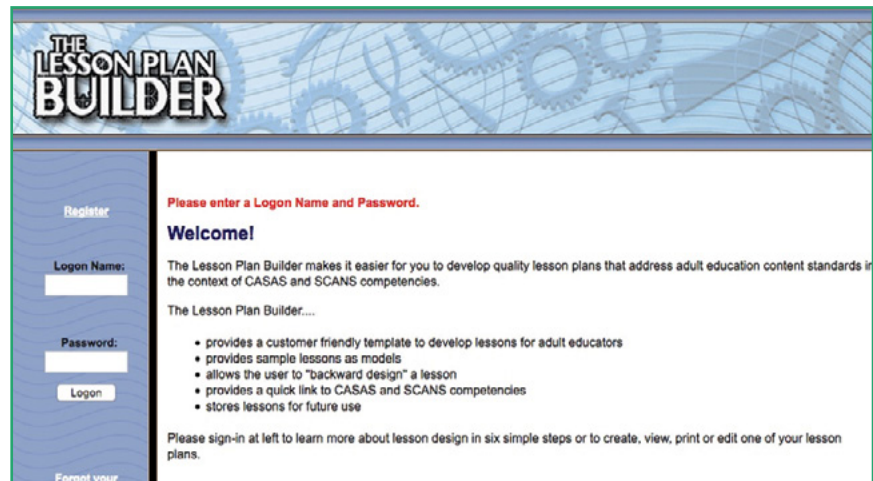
THE LESSON PLAN BUILDER

Register

Logon Name:

Password:

Logon

Forgot your

Please enter a Logon Name and Password.

Welcome!

The Lesson Plan Builder makes it easier for you to develop quality lesson plans that address adult education content standards in the context of CASAS and SCANS competencies.

The Lesson Plan Builder....

- provides a customer friendly template to develop lessons for adult educators
- provides sample lessons as models
- allows the user to "backward design" a lesson
- provides a quick link to CASAS and SCANS competencies
- stores lessons for future use

Please sign-in at left to learn more about lesson design in six simple steps or to create, view, print or edit one of your lesson plans.